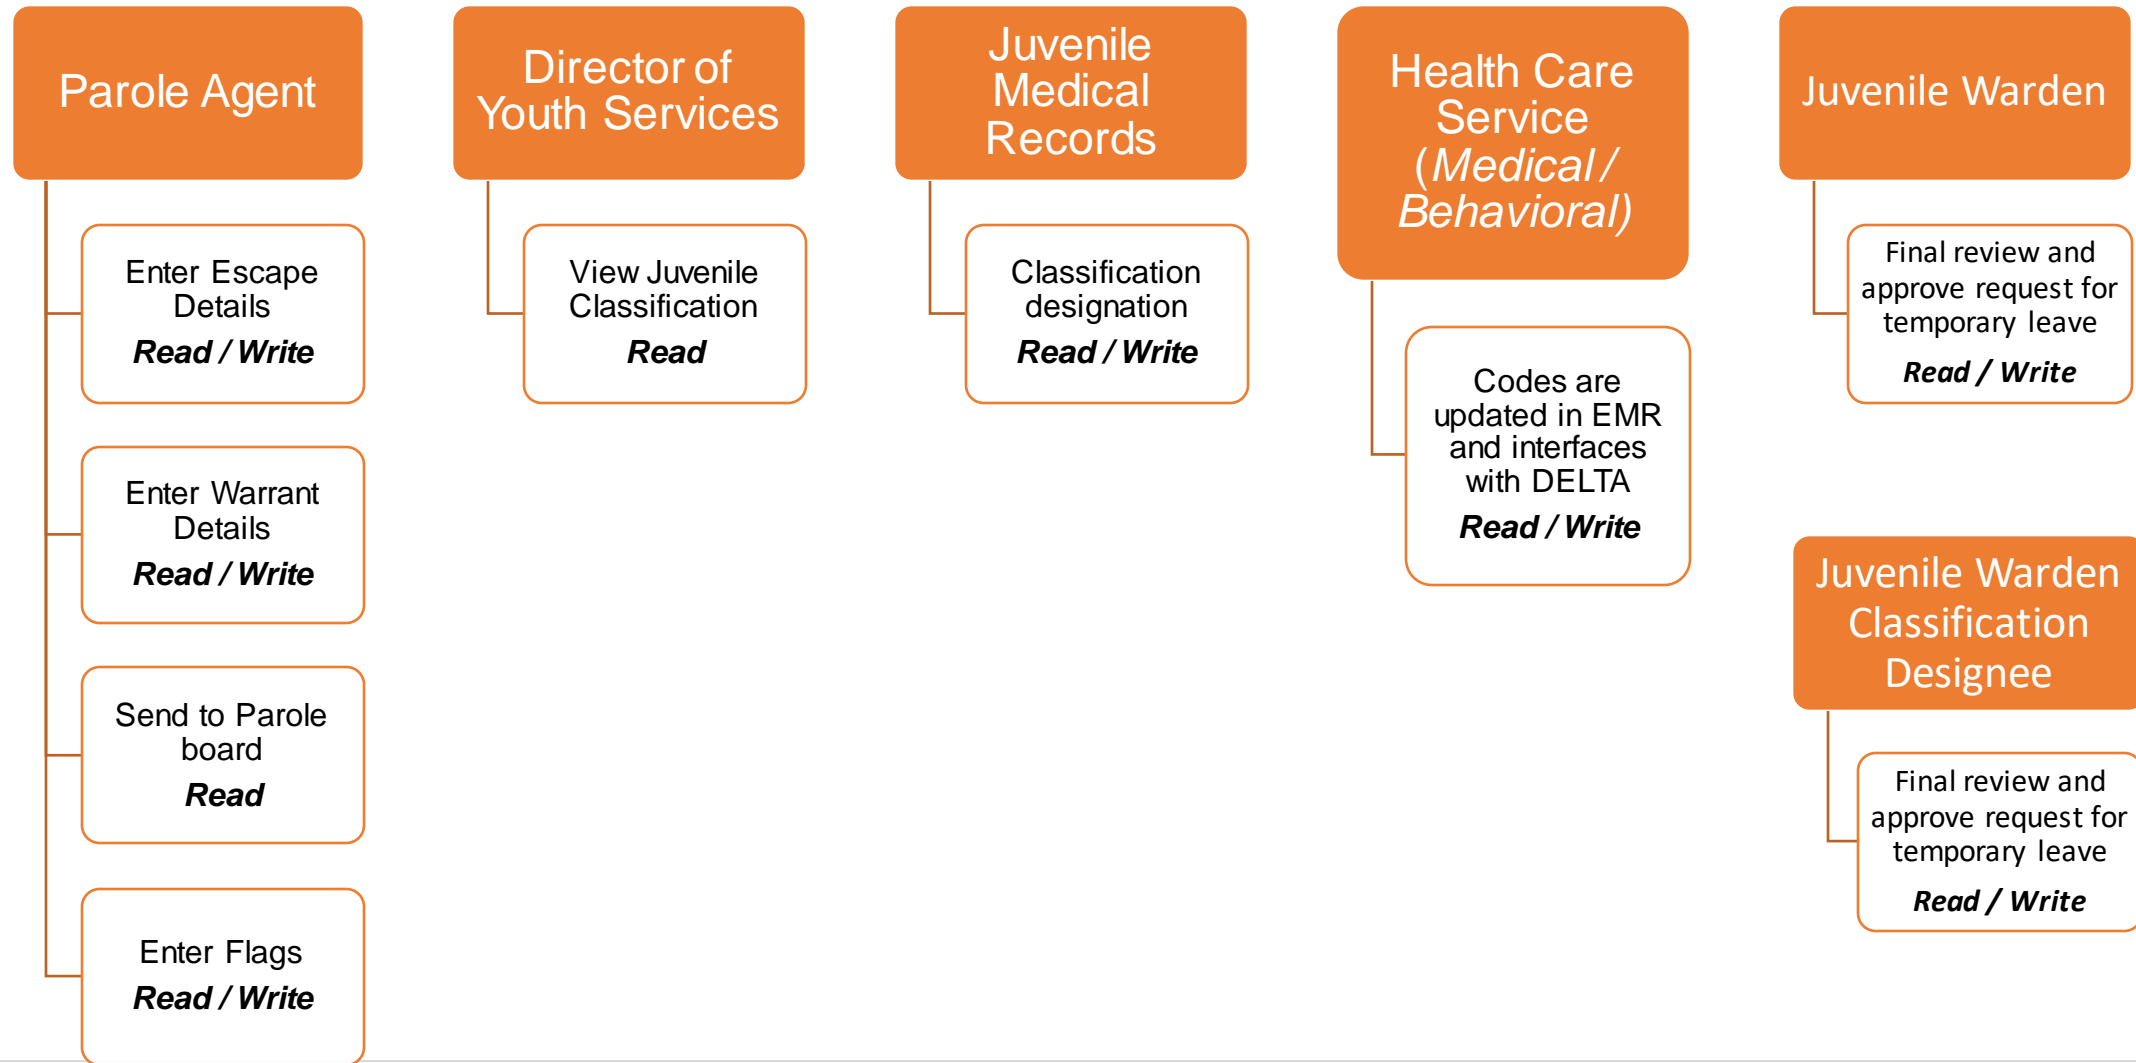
Parole Agent

Enter Escape Details
Read / Write

Enter Warrant Details
Read / Write

Send to Parole board
Read

Enter Flags
Read / Write

Director of Youth Services

View Juvenile Classification
Read

Juvenile Medical Records

Classification designation
Read / Write

Health Care Service (Medical / Behavioral)

Codes are updated in EMR and interfaces with DELTA
Read / Write

Juvenile Warden

Final review and approve request for temporary leave
Read / Write

Juvenile Warden Classification Designee

Final review and approve request for temporary leave
Read / Write